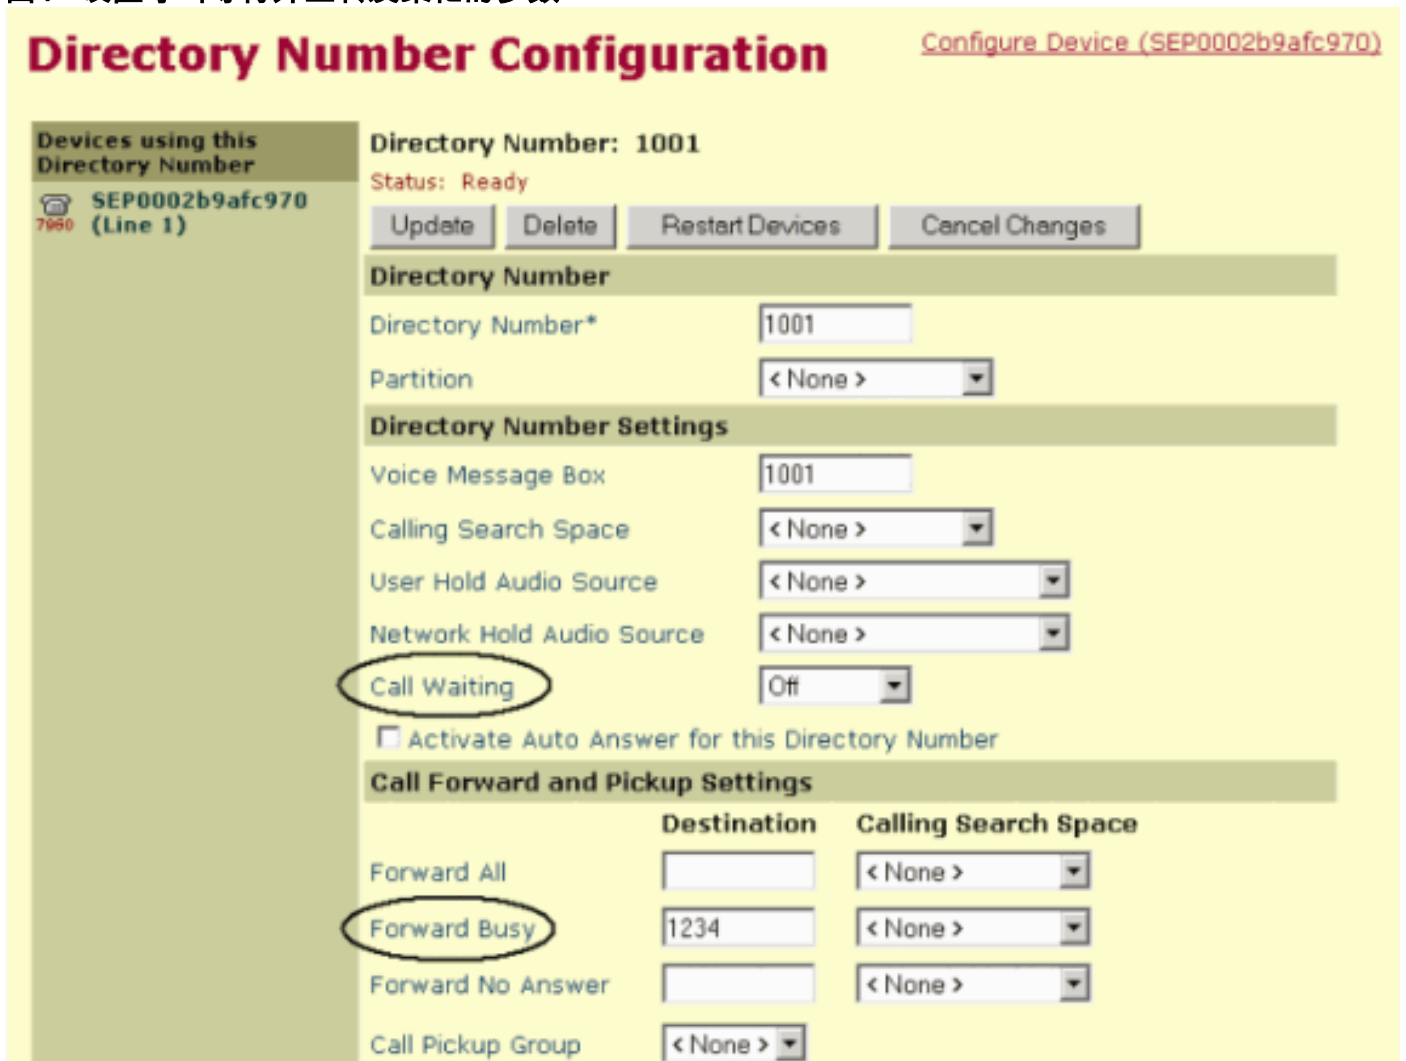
Directory Number Configuration

Configure Device (SEP0002b9afc970)

Devices using this Directory Number

7960 SEP0002b9afc970 (Line 1)

Directory Number: 1001

Status: Ready

Update Delete Restart Devices Cancel Changes

Directory Number

Directory Number* 1001

Partition < None >

Directory Number Settings

Voice Message Box 1001

Calling Search Space < None >

User Hold Audio Source < None >

Network Hold Audio Source < None >

Call Waiting Off

Activate Auto Answer for this Directory Number

Call Forward and Pickup Settings

| | Destination | Calling Search Space |
|---|---|---|
| Forward All | | < None > |
| Forward Busy | 1234 | < None > |
| Forward No Answer | | < None > |

Call Pickup Group < None >